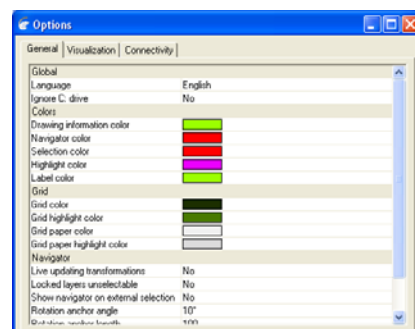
Options

General | Visualization | Connectivity

| | |
|---|---|
| Global | |
| Language | English |
| Ignore C: drive | No |
| Colors | |
| Drawing information color | |
| Navigator color | |
| Selection color | |
| Highlight color | |
| Label color | |
| Grid | |
| Grid color | |
| Grid highlight color | |
| Grid paper color | |
| Grid paper highlight color | |
| Navigator | |
| Live updating transformations | No |
| Locked layers unselectable | No |
| Show navigator on external selection | No |
| Rotation anchor angle | 10° |
| Rotation anchor length | 100 |